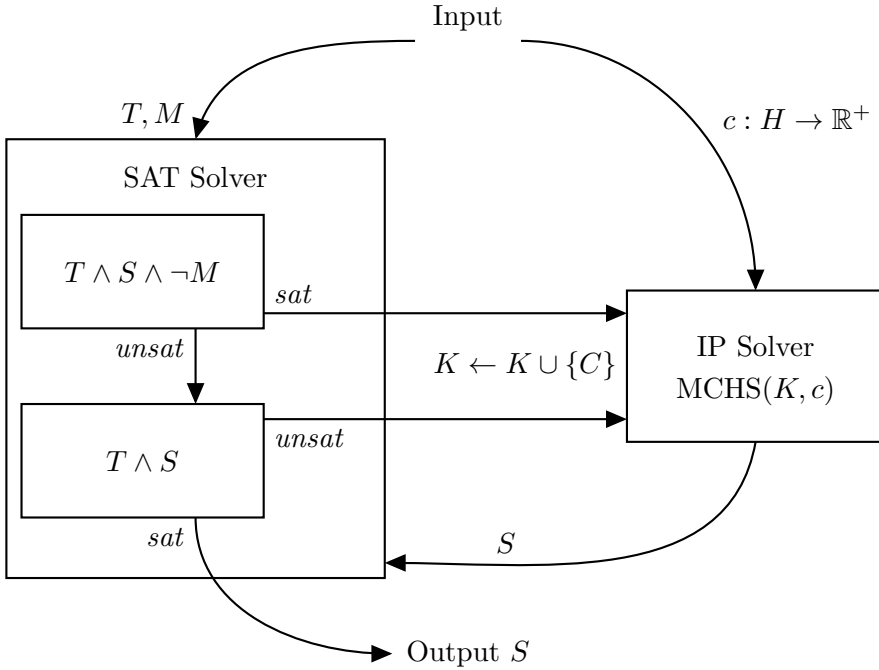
Input

$T, M$

$c : H \rightarrow \mathbb{R}^+$

SAT Solver

$T \wedge S \wedge \neg M$

$sat$

$unsat$

$K \leftarrow K \cup \{C\}$

IP Solver
MCHS$(K, c)$

$T \wedge S$

$unsat$

$sat$

$S$

Output $S$